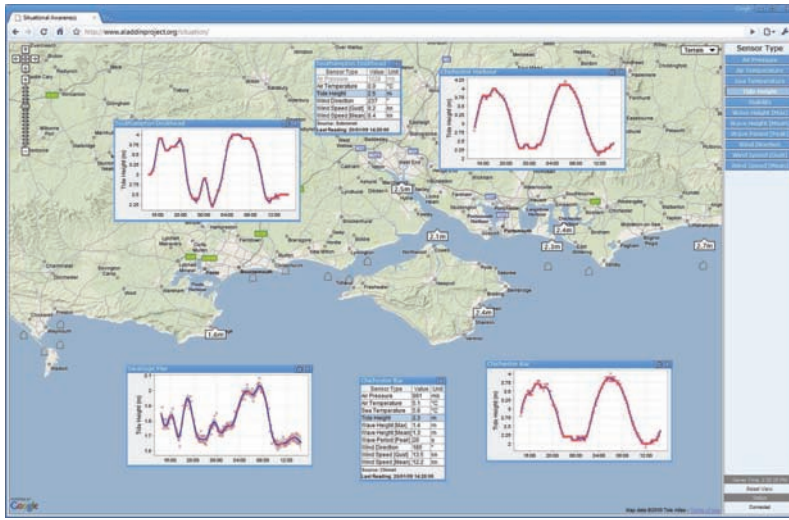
Situational Awareness

http://www.aladdinproject.org/situation/

Terrain

Sensor Type
Air Pressure
Air Temperature
Sea Temperature
Tide Height
Visibility
Wave Height (Max)
Wave Height (Mean)
Wave Period (Peak)
Wind Direction
Wind Speed (Gust)
Wind Speed (Mean)

Southampton Dockhead

| Sensor Type | Value | Unit |
|---|---|---|
| Air Pressure | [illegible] | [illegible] |
| Air Temperature | 0.0 | °C |
| Tide Height | 2.5 | m |
| Wind Direction | 237 | ° |
| Wind Speed (Gust) | 9.2 | m |
| Wind Speed (Mean) | 6.4 | kn |

Source: Solentmet
Last Reading: 20/01/09 14:20:00

Chichester Harbour

Southampton Dockhead

Tide Height (m)

18:00 20:00 00:00 04:00 08:00 12:00

2.5m
2.1m
2.3m
2.4m
2.7m
2.4m
1.6m

Swanage Pier

Chichester Bar

| Sensor Type | Value | Unit |
|---|---|---|
| Air Pressure | 991 | mb |
| Air Temperature | 5.1 | °C |
| Sea Temperature | 5.9 | °C |
| Tide Height | 2.6 | m |
| Wave Height (Max) | 3.4 | m |
| Wave Height (Mean) | 1.9 | m |
| Wave Period (Peak) | 28 | s |
| Wind Direction | 188 | ° |
| Wind Speed (Gust) | 13.5 | kn |
| Wind Speed (Mean) | 12.2 | kn |

Source: Chimet
Last Reading: 20/01/09 14:20:00

Chichester Bar

Reset View
Contacts

Google

Map data ©2009 Tele Atlas